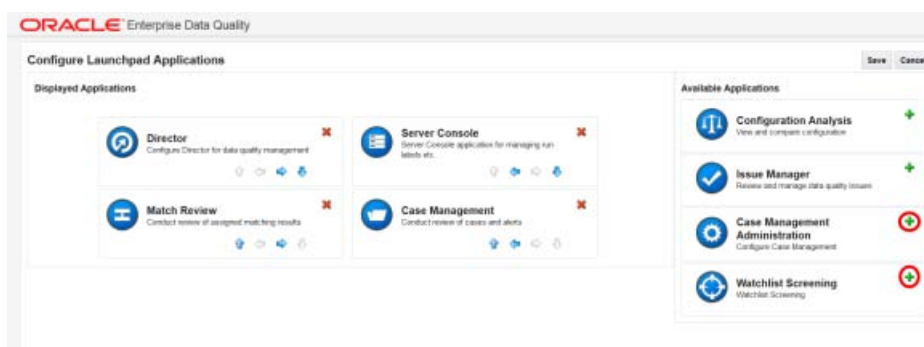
ORACLE Enterprise Data Quality

Configure Launchpad Applications

Save Cance

Displayed Applications

Director
Configure Director for data quality management

Server Console
Server Console application for managing run labels etc.

Match Review
Conduct review of assigned matching results

Case Management
Conduct review of cases and alerts

Available Applications

Configuration Analysis
View and compare configuration

Issue Manager
Review and manage data quality issues

Case Management Administration
Configure Case Management

Watchlist Screening
Watchlist Screening